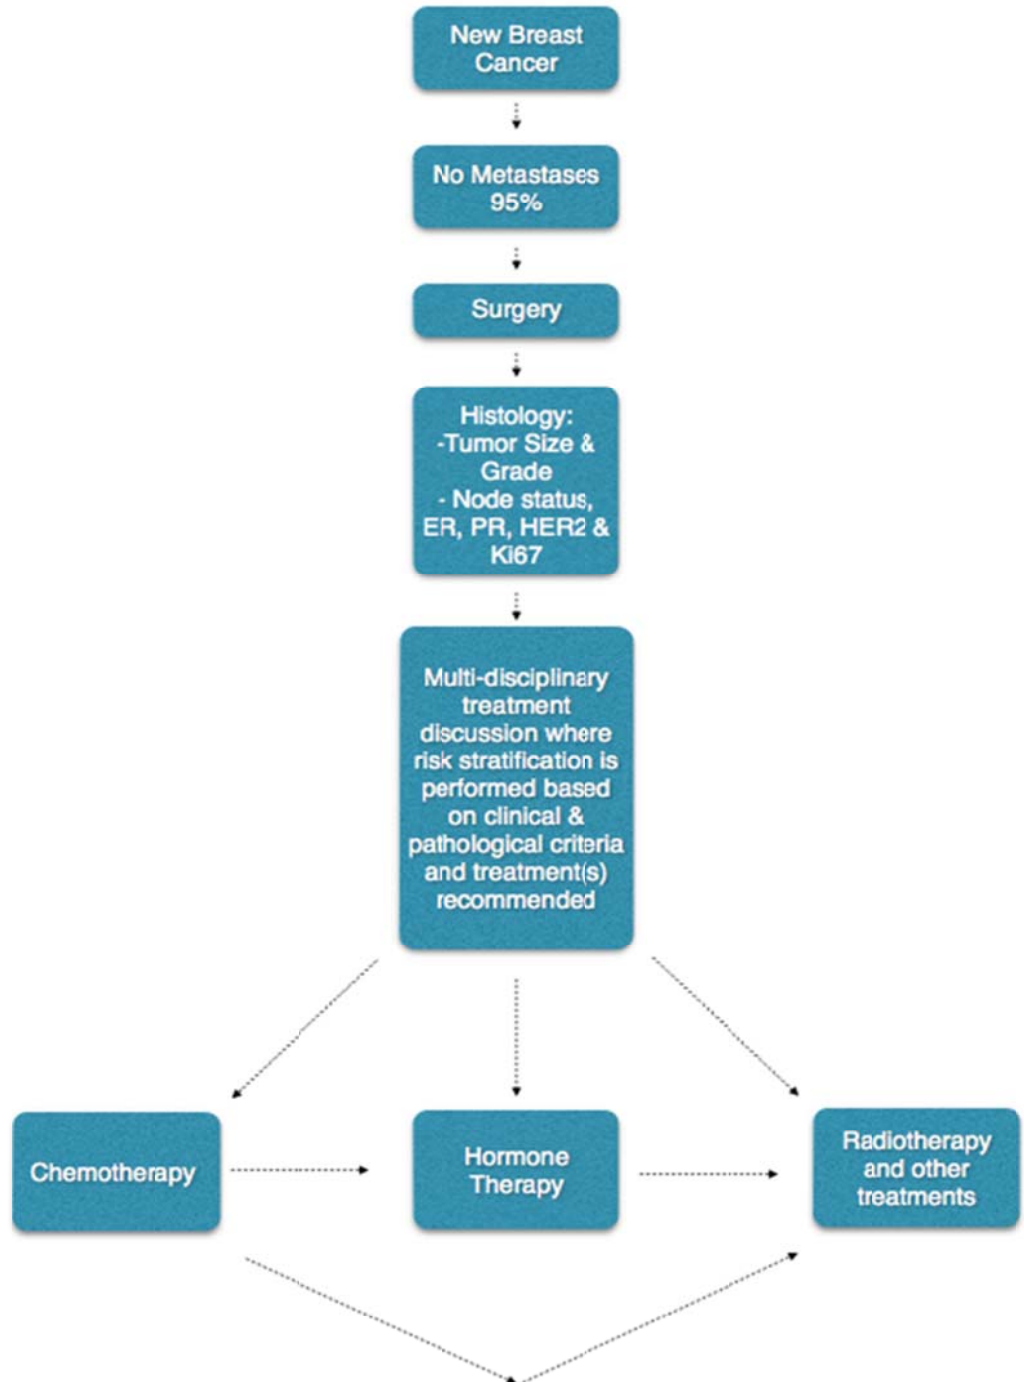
New Breast Cancer

No Metastases 95%

Surgery

Histology:
-Tumor Size & Grade
- Node status, ER, PR, HER2 & Ki67

Multi-disciplinary treatment discussion where risk stratification is performed based on clinical & pathological criteria and treatment(s) recommended

Chemotherapy

Hormone Therapy

Radiotherapy and other treatments